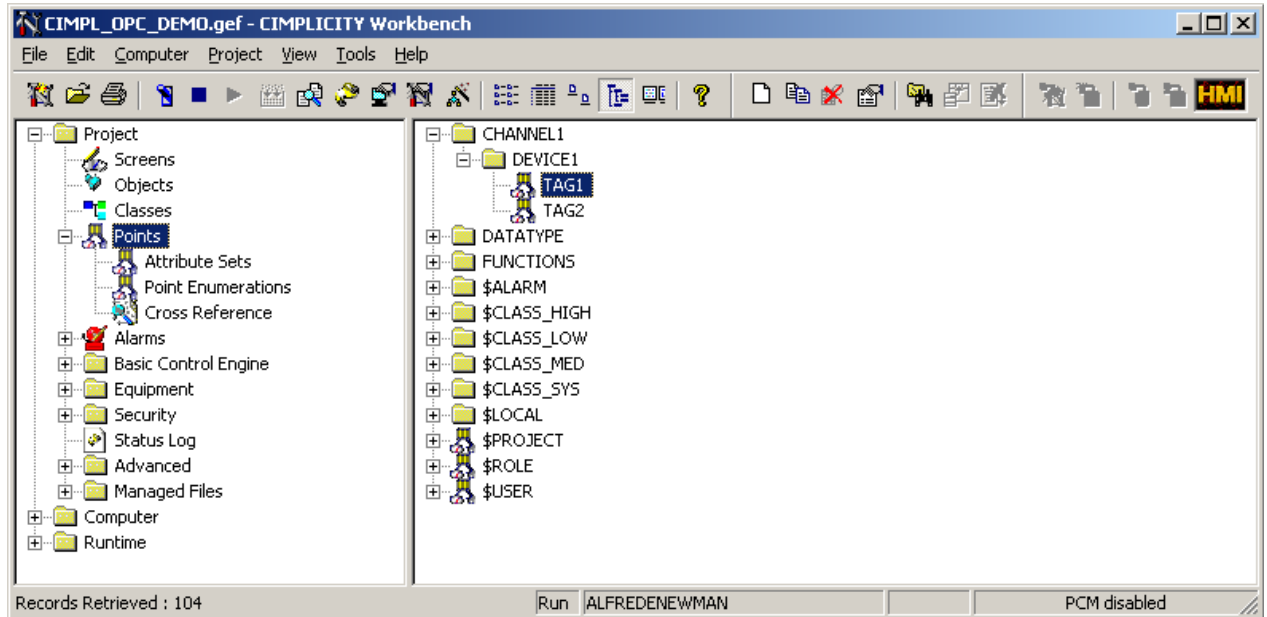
CIMPL_OPC_DEMO.gef - CIMPLICITY Workbench

File Edit Computer Project View Tools Help

HMI

Project
Screens
Objects
Classes
Points
Attribute Sets
Point Enumerations
Cross Reference
Alarms
Basic Control Engine
Equipment
Security
Status Log
Advanced
Managed Files
Computer
Runtime

CHANNEL1
DEVICE1
TAG1
TAG2
DATATYPE
FUNCTIONS
$ALARM
$CLASS_HIGH
$CLASS_LOW
$CLASS_MED
$CLASS_SYS
$LOCAL
$PROJECT
$ROLE
$USER

Records Retrieved : 104 | Run | ALFREDENEWMAN | PCM disabled